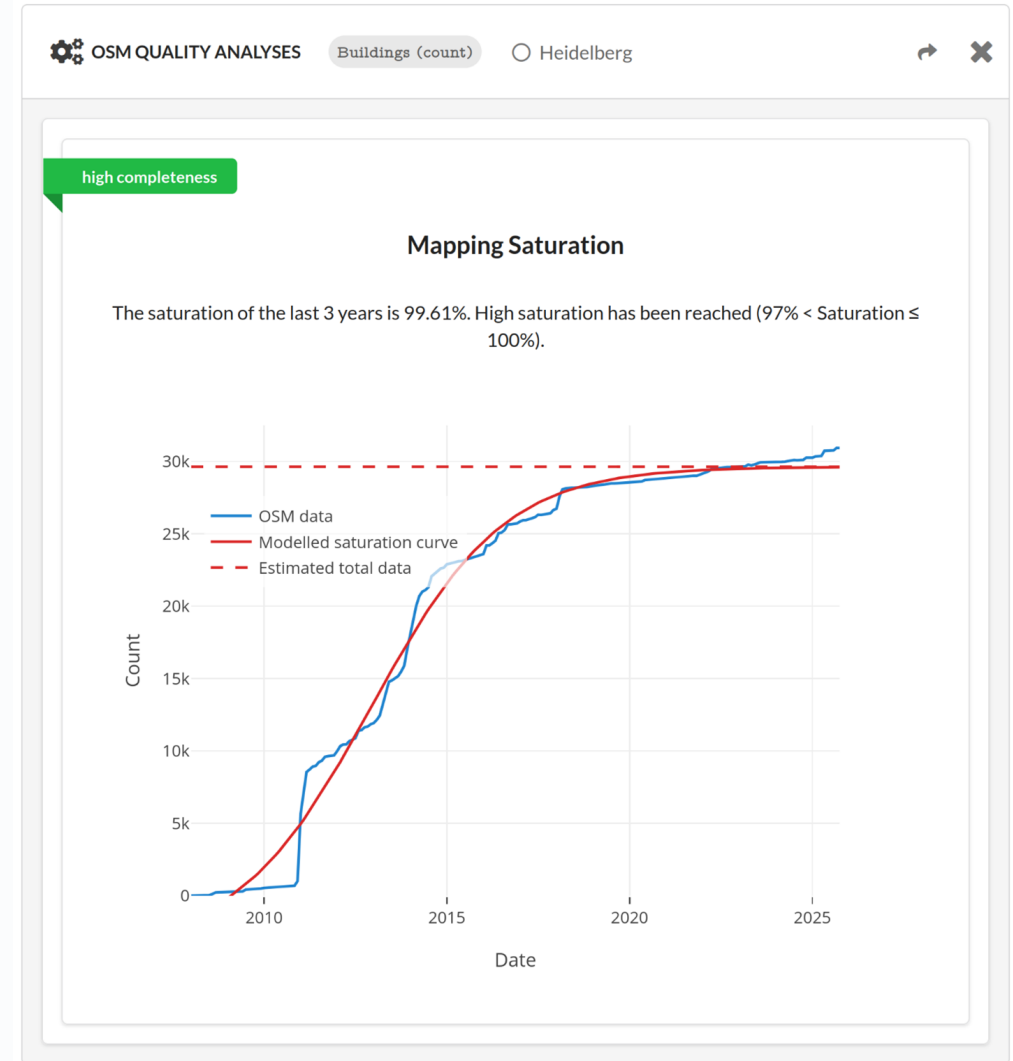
OSM QUALITY ANALYSES Buildings (count) Heidelberg

high completeness

Mapping Saturation

The saturation of the last 3 years is 99.61%. High saturation has been reached (97% < Saturation ≤ 100%).

OSM data
Modelled saturation curve
Estimated total data

Count

30k
25k
20k
15k
10k
5k
0

2010
2015
2020
2025

Date